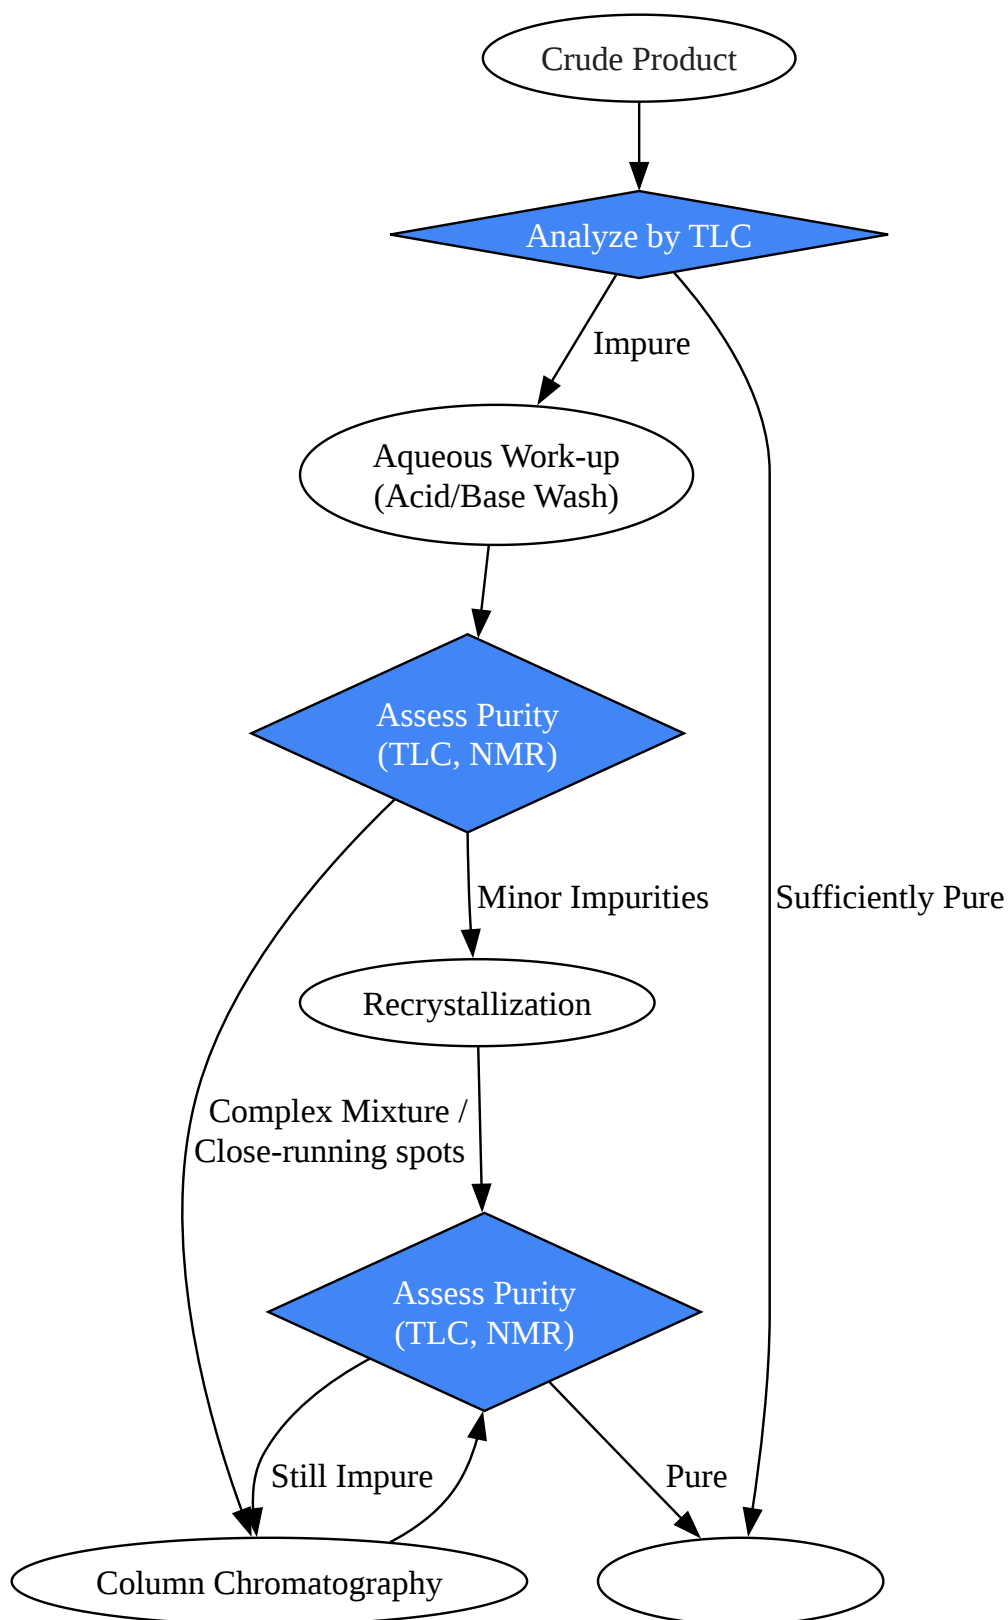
Crude Product

Analyze by TLC

Impure

Aqueous Work-up
(Acid/Base Wash)

Assess Purity
(TLC, NMR)

Minor Impurities

Sufficiently Pure

Recrystallization

Complex Mixture /
Close-running spots

Assess Purity
(TLC, NMR)

Still Impure

Pure

Column Chromatography